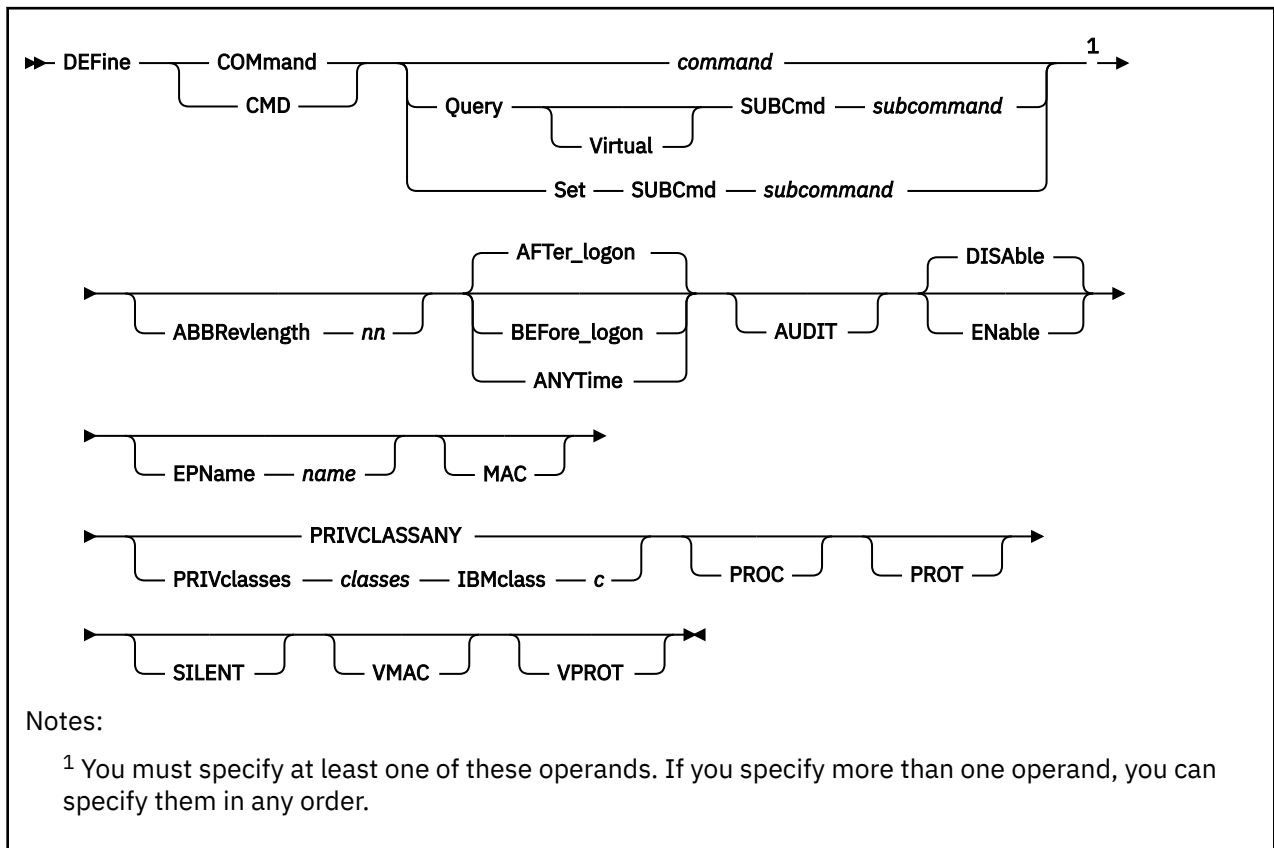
DEFine COMmand CMD command Query Virtual SUBCmd subcommand Set SUBCmd subcommand $^1$

ABBRevlength nn AFTer_logon BEFore_logon ANYTime AUDIT DISAble ENable

EPName name MAC

PRIVCLASSANY PRIVclasses classes IBMclass c PROC PROT

SILENT VMAC VPROT

Notes:

$^1$ You must specify at least one of these operands. If you specify more than one operand, you can specify them in any order.